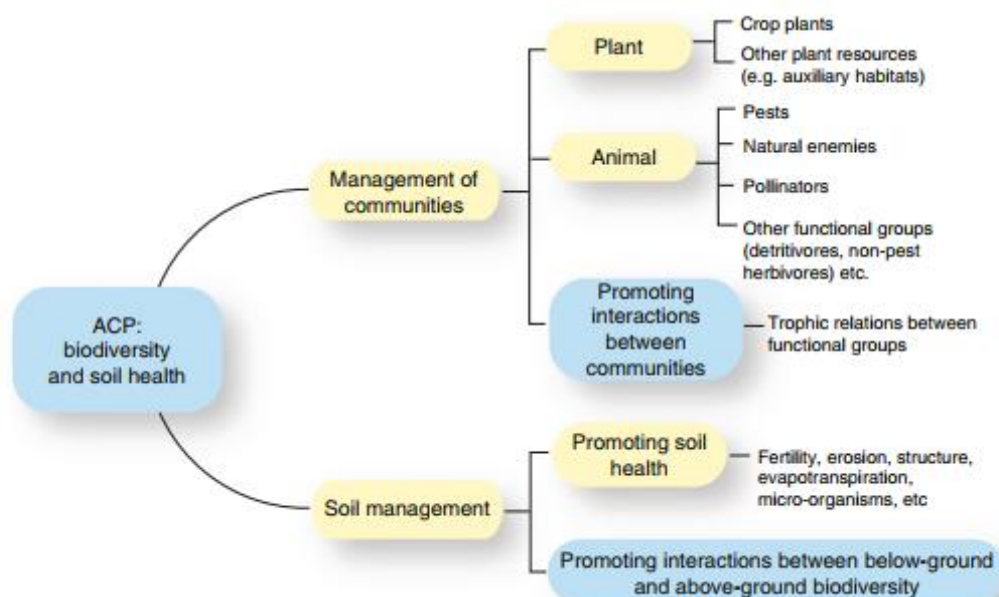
ACP: biodiversity and soil health

Management of communities

Plant

Crop plants

Other plant resources (e.g. auxiliary habitats)

Animal

Pests

Natural enemies

Pollinators

Other functional groups (detritivores, non-pest herbivores) etc.

Promoting interactions between communities

Trophic relations between functional groups

Soil management

Promoting soil health

Fertility, erosion, structure, evapotranspiration, micro-organisms, etc

Promoting interactions between below-ground and above-ground biodiversity